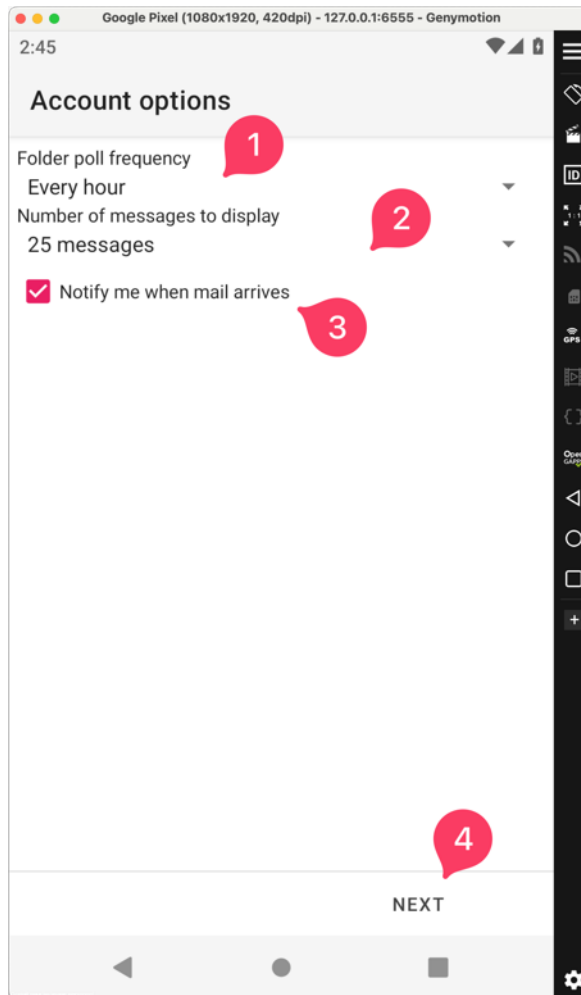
Google Pixel (1080x1920, 420dpi) - 127.0.0.1:6555 - Genymotion

2:45

Account options

1

Folder poll frequency
Every hour

Number of messages to display

2

25 messages

Notify me when mail arrives

3

ID

GPS

Open GAPPS

4

NEXT